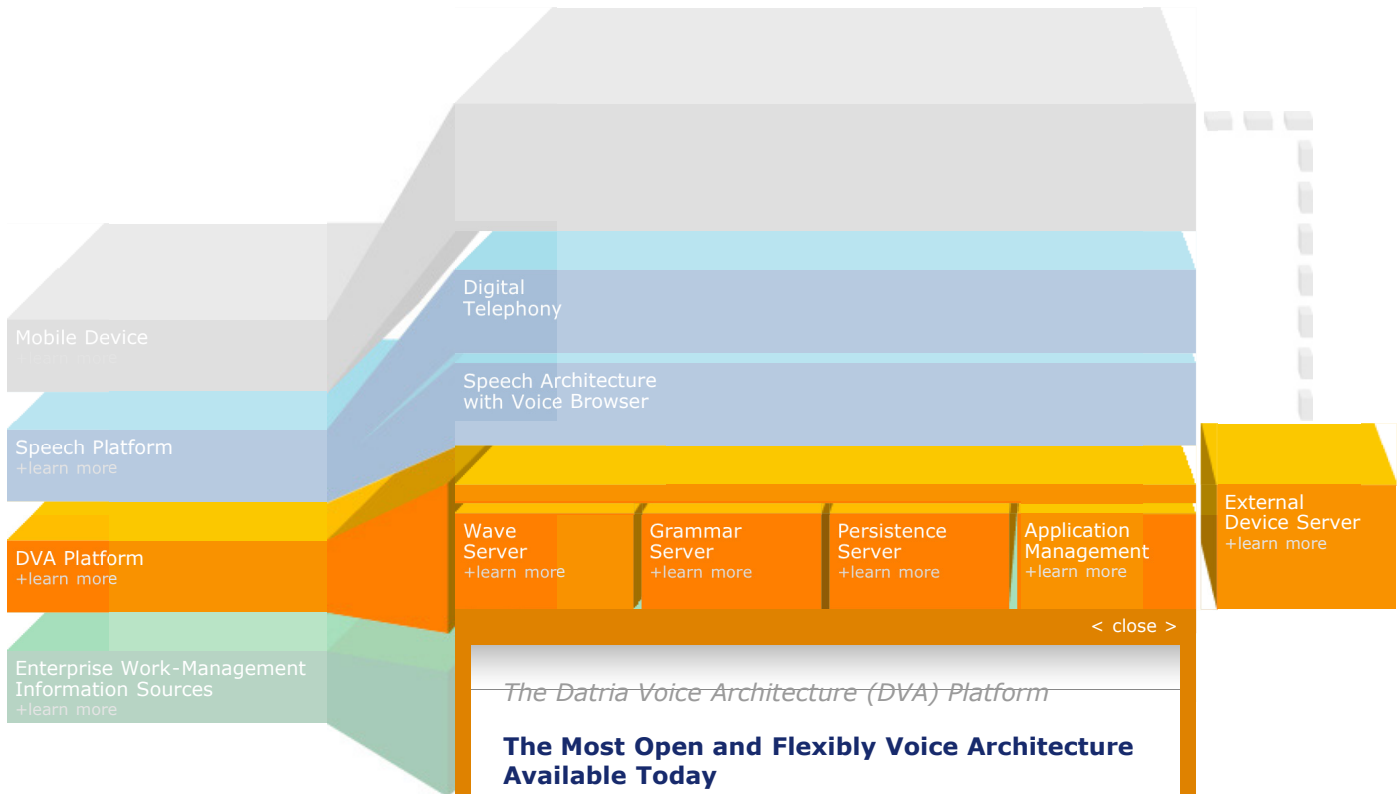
Digital Telephony

Speech Architecture with Voice Browser

Mobile Device
+learn more

Speech Platform
+learn more

DVA Platform
+learn more

Enterprise Work-Management Information Sources
+learn more

Wave Server
+learn more

Grammar Server
+learn more

Persistence Server
+learn more

Application Management
+learn more

External Device Server
+learn more

< close >

The Datria Voice Architecture (DVA) Platform

The Most Open and Flexibly Voice Architecture Available Today